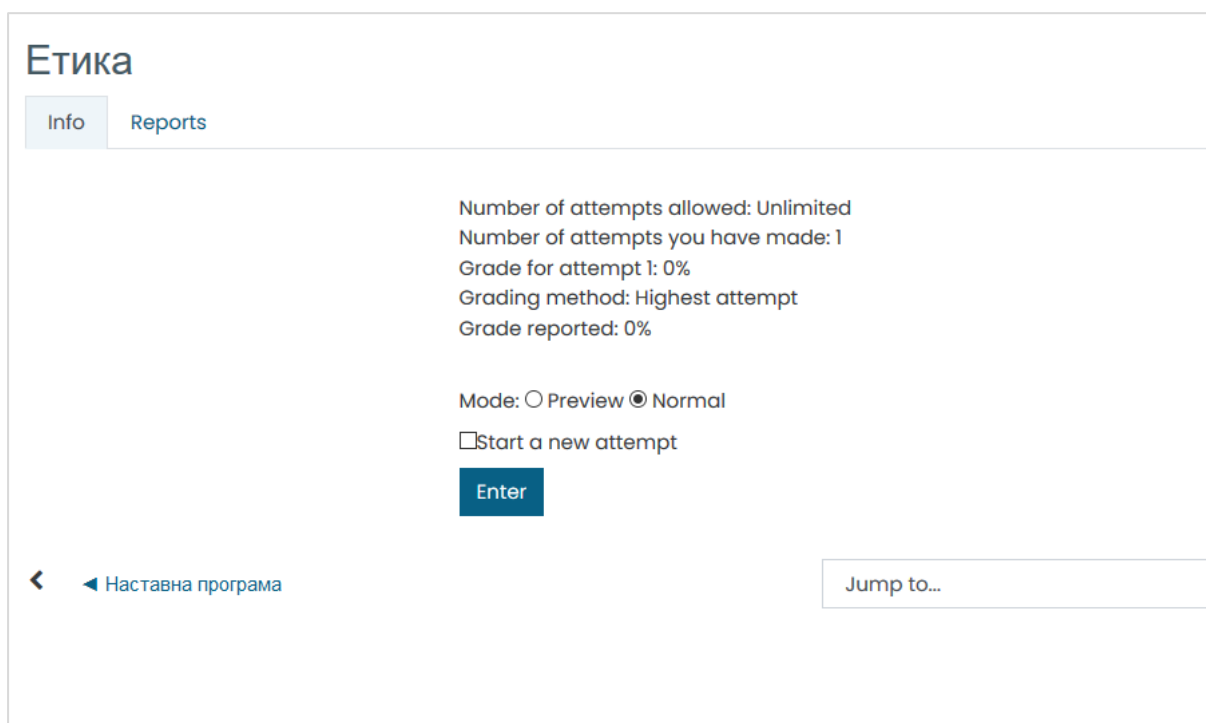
Етика

Info Reports

Number of attempts allowed: Unlimited
Number of attempts you have made: 1
Grade for attempt 1: 0%
Grading method: Highest attempt
Grade reported: 0%

Mode: ○ Preview ◉ Normal

☐Start a new attempt

Enter

◄ Наставна програма

Jump to...